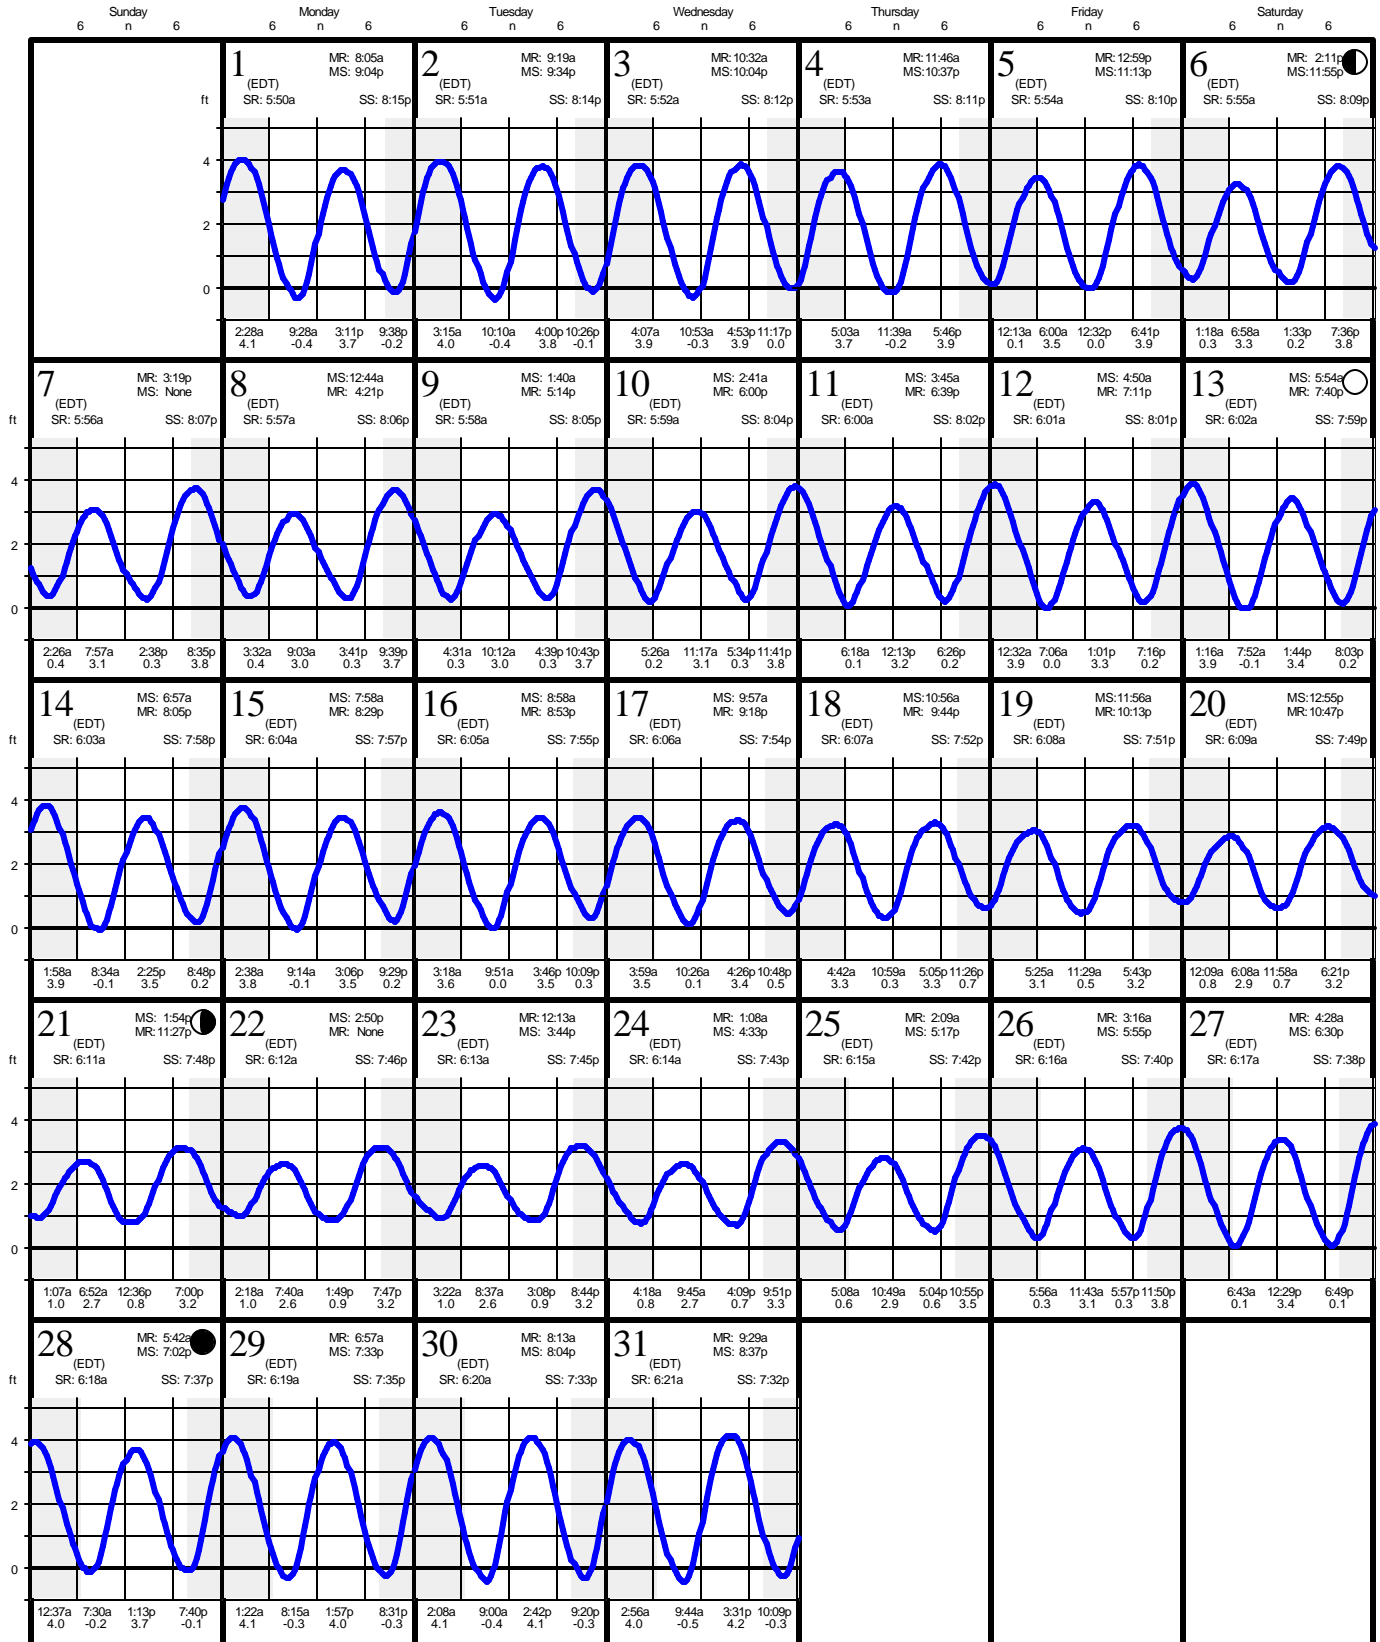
Sunday 6 n 6 Monday 6 n 6 Tuesday 6 n 6 Wednesday 6 n 6 Thursday 6 n 6 Friday 6 n 6 Saturday 6 n 6

ft 4 2 0

1 (EDT) MR: 8:05a MS: 9:04p SR: 5:50a SS: 8:15p
2:28a 4.1 9:28a -0.4 3:11p 3.7 9:38p -0.2

2 (EDT) MR: 9:19a MS: 9:34p SR: 5:51a SS: 8:14p
3:15a 4.0 10:10a -0.4 4:00p 3.8 10:26p -0.1

3 (EDT) MR: 10:32a MS: 10:04p SR: 5:52a SS: 8:12p
4:07a 3.9 10:53a -0.3 4:53p 3.9 11:17p 0.0

4 (EDT) MR: 11:46a MS: 10:37p SR: 5:53a SS: 8:11p
5:03a 3.7 11:39a -0.2 5:46p 3.9

5 (EDT) MR: 12:59p MS: 11:13p SR: 5:54a SS: 8:10p
12:13a 0.1 6:00a 3.5 12:32p 0.0 6:41p 3.9

6 (EDT) MR: 2:11p MS: 11:55p SR: 5:55a SS: 8:09p
1:18a 0.3 6:58a 3.3 1:33p 0.2 7:36p 3.8

ft 4 2 0

7 (EDT) MR: 3:19p MS: None SR: 5:56a SS: 8:07p
2:26a 0.4 7:57a 3.1 2:38p 0.3 8:35p 3.8

8 (EDT) MS: 12:44a MR: 4:21p SR: 5:57a SS: 8:06p
3:32a 0.4 9:03a 3.0 3:41p 0.3 9:39p 3.7

9 (EDT) MS: 1:40a MR: 5:14p SR: 5:58a SS: 8:05p
4:31a 0.3 10:12a 3.0 4:39p 0.3 10:43p 3.7

10 (EDT) MS: 2:41a MR: 6:00p SR: 5:59a SS: 8:04p
5:26a 0.2 11:17a 3.1 5:34p 0.3 11:41p 3.8

11 (EDT) MS: 3:45a MR: 6:39p SR: 6:00a SS: 8:02p
6:18a 0.1 12:13p 3.2 6:26p 0.2

12 (EDT) MS: 4:50a MR: 7:11p SR: 6:01a SS: 8:01p
12:32a 3.9 7:06a 0.0 1:01p 3.3 7:16p 0.2

13 (EDT) MS: 5:54a MR: 7:40p SR: 6:02a SS: 7:59p
1:16a 3.9 7:52a -0.1 1:44p 3.4 8:03p 0.2

ft 4 2 0

14 (EDT) MS: 6:57a MR: 8:05p SR: 6:03a SS: 7:58p
1:58a 3.9 8:34a -0.1 2:25p 3.5 8:48p 0.2

15 (EDT) MS: 7:58a MR: 8:29p SR: 6:04a SS: 7:57p
2:38a 3.8 9:14a -0.1 3:06p 3.5 9:29p 0.2

16 (EDT) MS: 8:58a MR: 8:53p SR: 6:05a SS: 7:55p
3:18a 3.6 9:51a 0.0 3:46p 3.5 10:09p 0.3

17 (EDT) MS: 9:57a MR: 9:18p SR: 6:06a SS: 7:54p
3:59a 3.5 10:26a 0.1 4:26p 3.4 10:48p 0.5

18 (EDT) MS: 10:56a MR: 9:44p SR: 6:07a SS: 7:52p
4:42a 3.3 10:59a 0.3 5:05p 3.3 11:26p 0.7

19 (EDT) MS: 11:56a MR: 10:13p SR: 6:08a SS: 7:51p
5:25a 3.1 11:29a 0.5 5:43p 3.2

20 (EDT) MS: 12:55p MR: 10:47p SR: 6:09a SS: 7:49p
12:09a 0.8 6:08a 2.9 11:58a 0.7 6:21p 3.2

ft 4 2 0

21 (EDT) MS: 1:54p MR: 11:27p SR: 6:11a SS: 7:48p
1:07a 1.0 6:52a 2.7 12:36p 0.8 7:00p 3.2

22 (EDT) MS: 2:50p MR: None SR: 6:12a SS: 7:46p
2:18a 1.0 7:40a 2.6 1:49p 0.9 7:47p 3.2

23 (EDT) MR: 12:13a MS: 3:44p SR: 6:13a SS: 7:45p
3:22a 1.0 8:37a 2.6 3:08p 0.9 8:44p 3.2

24 (EDT) MR: 1:08a MS: 4:33p SR: 6:14a SS: 7:43p
4:18a 0.8 9:45a 2.7 4:09p 0.7 9:51p 3.3

25 (EDT) MR: 2:09a MS: 5:17p SR: 6:15a SS: 7:42p
5:08a 0.6 10:49a 2.9 5:04p 0.6 10:55p 3.5

26 (EDT) MR: 3:16a MS: 5:55p SR: 6:16a SS: 7:40p
5:56a 0.3 11:43a 3.1 5:57p 0.3 11:50p 3.8

27 (EDT) MR: 4:28a MS: 6:30p SR: 6:17a SS: 7:38p
6:43a 0.1 12:29p 3.4 6:49p 0.1

ft 4 2 0

28 (EDT) MR: 5:42a MS: 7:02p SR: 6:18a SS: 7:37p
12:37a 4.0 7:30a -0.2 1:13p 3.7 7:40p -0.1

29 (EDT) MR: 6:57a MS: 7:33p SR: 6:19a SS: 7:35p
1:22a 4.1 8:15a -0.3 1:57p 4.0 8:31p -0.3

30 (EDT) MR: 8:13a MS: 8:04p SR: 6:20a SS: 7:33p
2:08a 4.1 9:00a -0.4 2:42p 4.1 9:20p -0.3

31 (EDT) MR: 9:29a MS: 8:37p SR: 6:21a SS: 7:32p
2:56a 4.0 9:44a -0.5 3:31p 4.2 10:09p -0.3